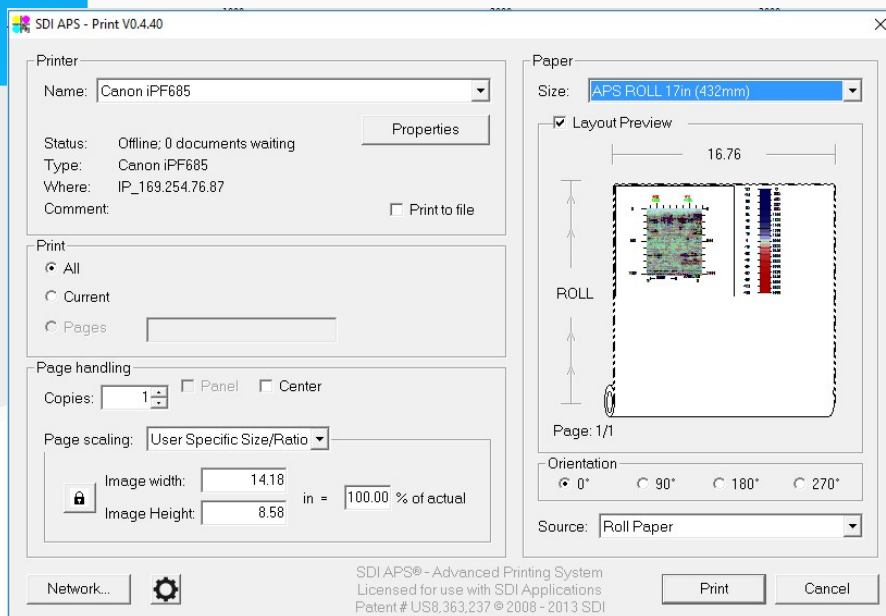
SDI APS - Print V0.4.40

Printer
Name: Canon iPF685
Properties
Status: Offline; 0 documents waiting
Type: Canon iPF685
Where: IP_169.254.76.87
Comment:
Print to file

Print
All
Current
Pages

Page handling
Copies: 1
Panel
Center
Page scaling: User Specific Size/Ratio
Image width: 14.18
Image Height: 8.58
in = 100.00 % of actual

Paper
Size: APS ROLL 17in (432mm)
Layout Preview
16.76
ROLL
Page: 1/1

Orientation
0°
90°
180°
270°

Source: Roll Paper

Network...

SDI APS® - Advanced Printing System
Licensed for use with SDI Applications
Patent # US8,363,237 © 2008 - 2013 SDI

Print
Cancel